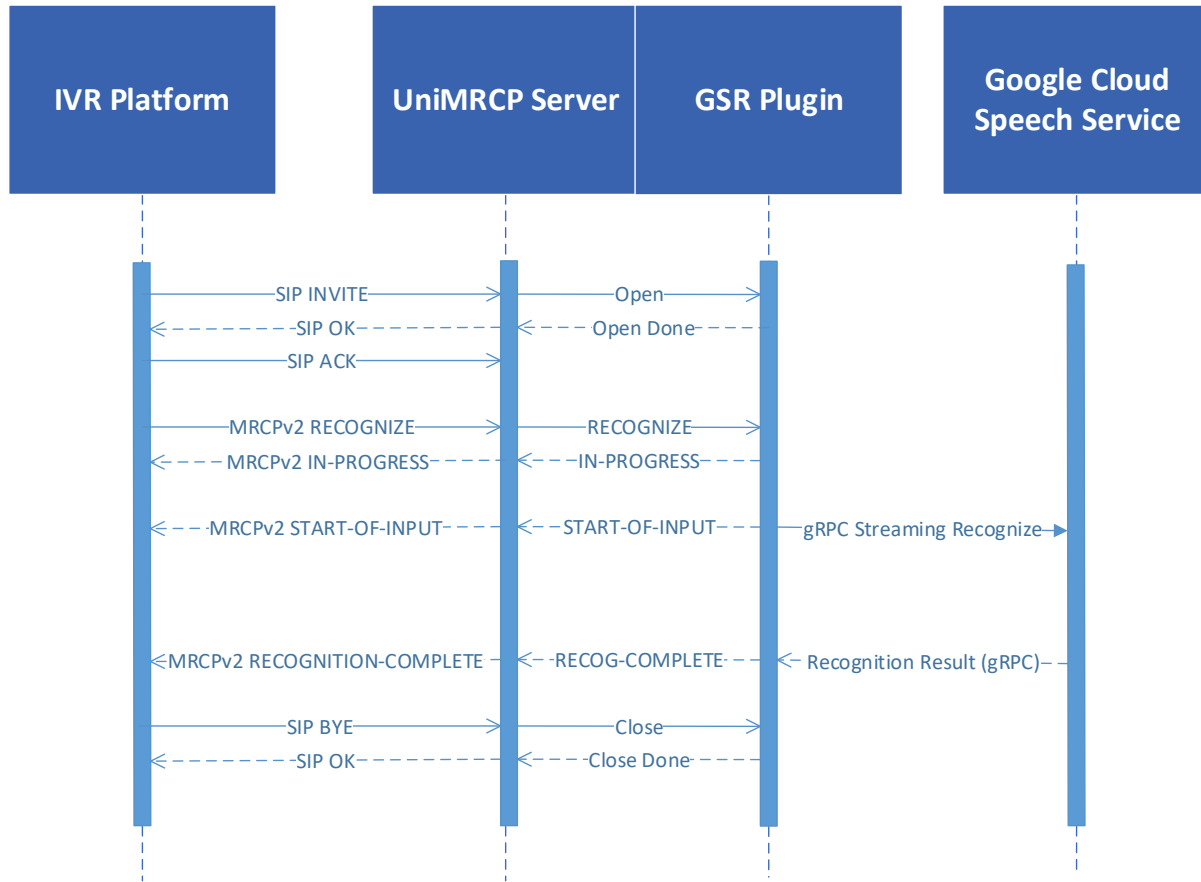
IVR Platform

UniMRCP Server

GSR Plugin

Google Cloud Speech Service

SIP INVITE

Open

SIP OK

Open Done

SIP ACK

MRCPv2 RECOGNIZE

RECOGNIZE

MRCPv2 IN-PROGRESS

IN-PROGRESS

MRCPv2 START-OF-INPUT

START-OF-INPUT

gRPC Streaming Recognize

MRCPv2 RECOGNITION-COMPLETE

RECOG-COMPLETE

Recognition Result (gRPC)

SIP BYE

Close

SIP OK

Close Done